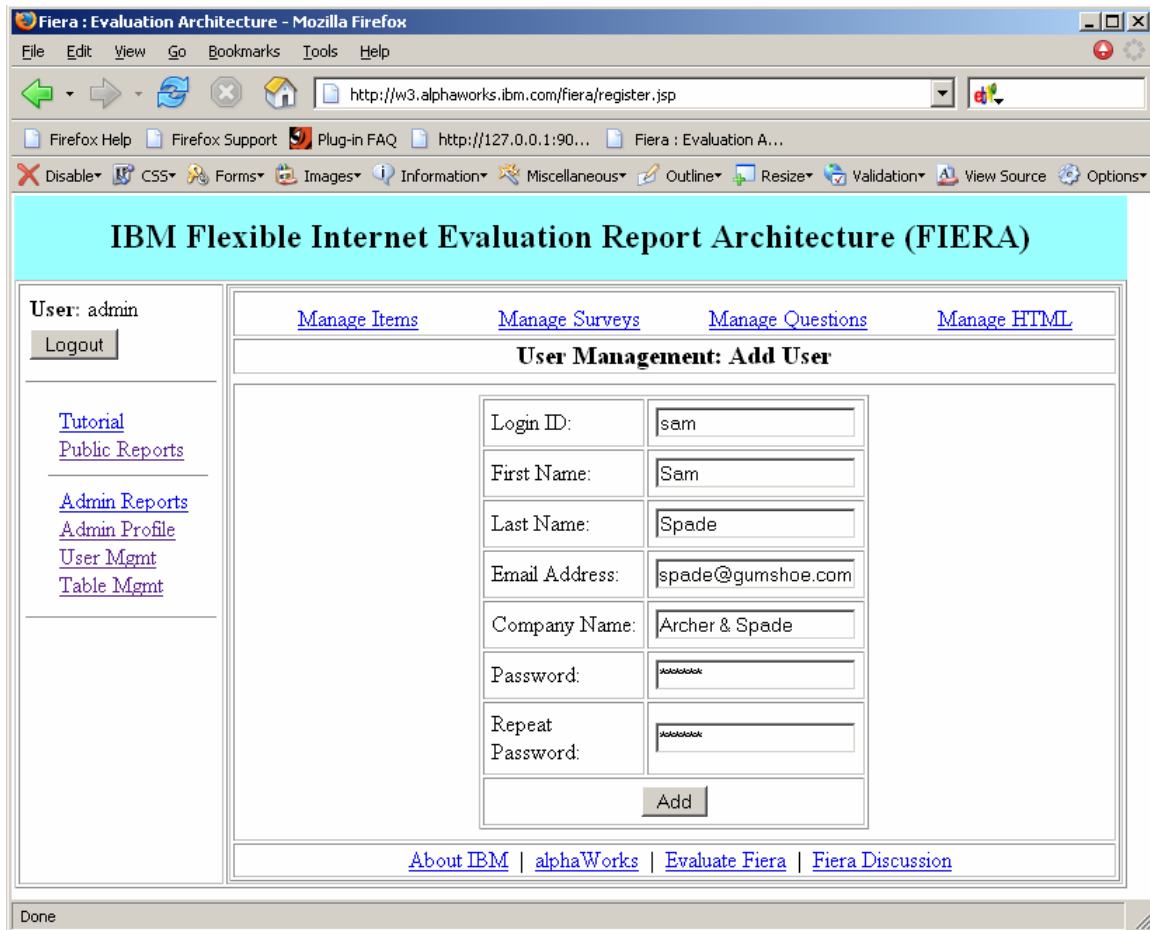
Fiera : Evaluation Architecture - Mozilla Firefox

File Edit View Go Bookmarks Tools Help

http://w3.alphaworks.ibm.com/fiera/register.jsp

Firefox Help Firefox Support Plug-in FAQ http://127.0.0.1:90... Fiera : Evaluation A...

Disable CSS Forms Images Information Miscellaneous Outline Resize Validation View Source Options

IBM Flexible Internet Evaluation Report Architecture (FIERA)

User: admin
Logout

Tutorial
Public Reports

Admin Reports
Admin Profile
User Mgmt
Table Mgmt

Manage Items Manage Surveys Manage Questions Manage HTML

User Management: Add User

| Login ID: | sam |
|---|---|
| First Name: | Sam |
| Last Name: | Spade |
| Email Address: | spade@gumshoe.com |
| Company Name: | Archer & Spade |
| Password: | ****** |
| Repeat Password: | ****** |
| Add | |

About IBM | alphaWorks | Evaluate Fiera | Fiera Discussion

Done